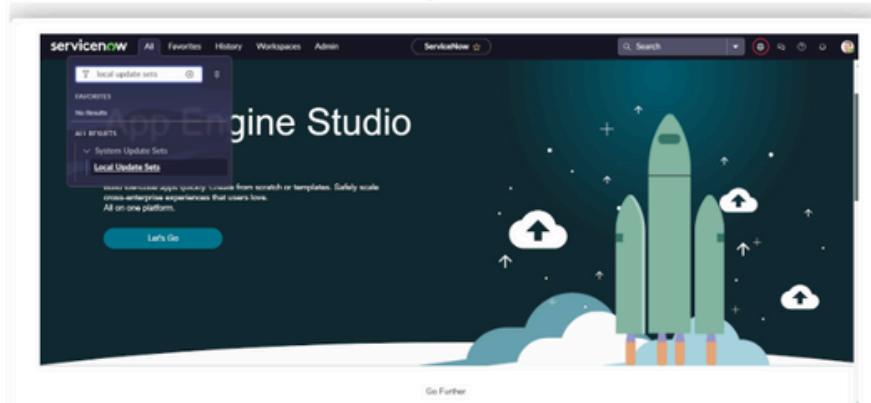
servicenow All Favorites History Workspaces Admin

ServiceNow ☆

Search

local update sets

FAVORITES

No Results

ALL RESULTS

System Update Sets

Local Update Sets

App Engine Studio

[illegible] apps quickly. Create from scratch or templates. Safely scale cross-enterprise experiences that users love.
All on one platform.

Let's Go

Go Further